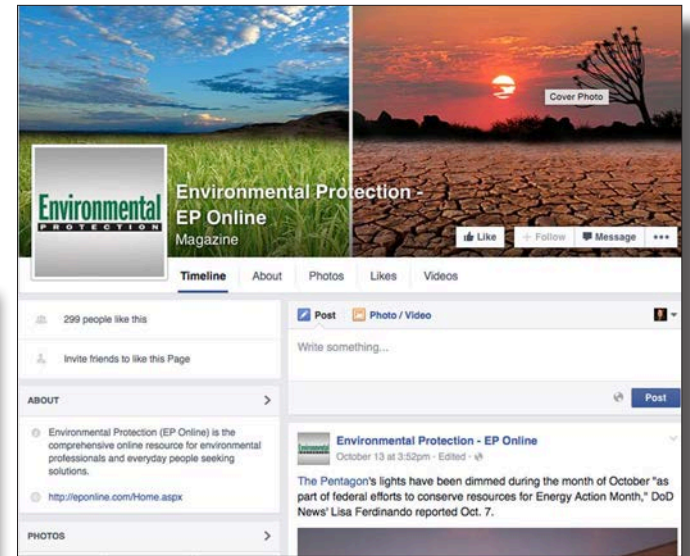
Cover Photo

Environmental PROTECTION

Environmental Protection - EP Online
Magazine

Like
+ Follow
Message
•••

Timeline
About
Photos
Likes
Videos

299 people like this

Invite friends to like this Page

ABOUT

Environmental Protection (EP Online) is the comprehensive online resource for environmental professionals and everyday people seeking solutions.

http://eponline.com/Home.aspx

PHOTOS

Post
Photo / Video

Write something...

Post

Environmental Protection - EP Online
October 13 at 3:52pm · Edited ·

The Pentagon's lights have been dimmed during the month of October "as part of federal efforts to conserve resources for Energy Action Month," DoD News' Lisa Ferdinando reported Oct. 7.